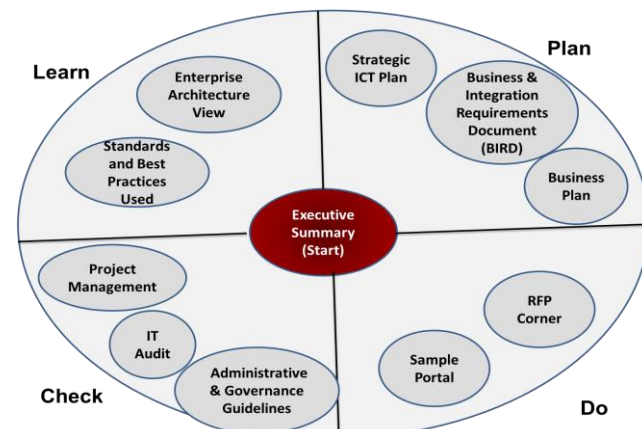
Learn

Enterprise Architecture View

Standards and Best Practices Used

Strategic ICT Plan

Plan

Business & Integration Requirements Document (BIRD)

Business Plan

Executive Summary (Start)

Project Management

IT Audit

Administrative & Governance Guidelines

Check

RFP Corner

Sample Portal

Do